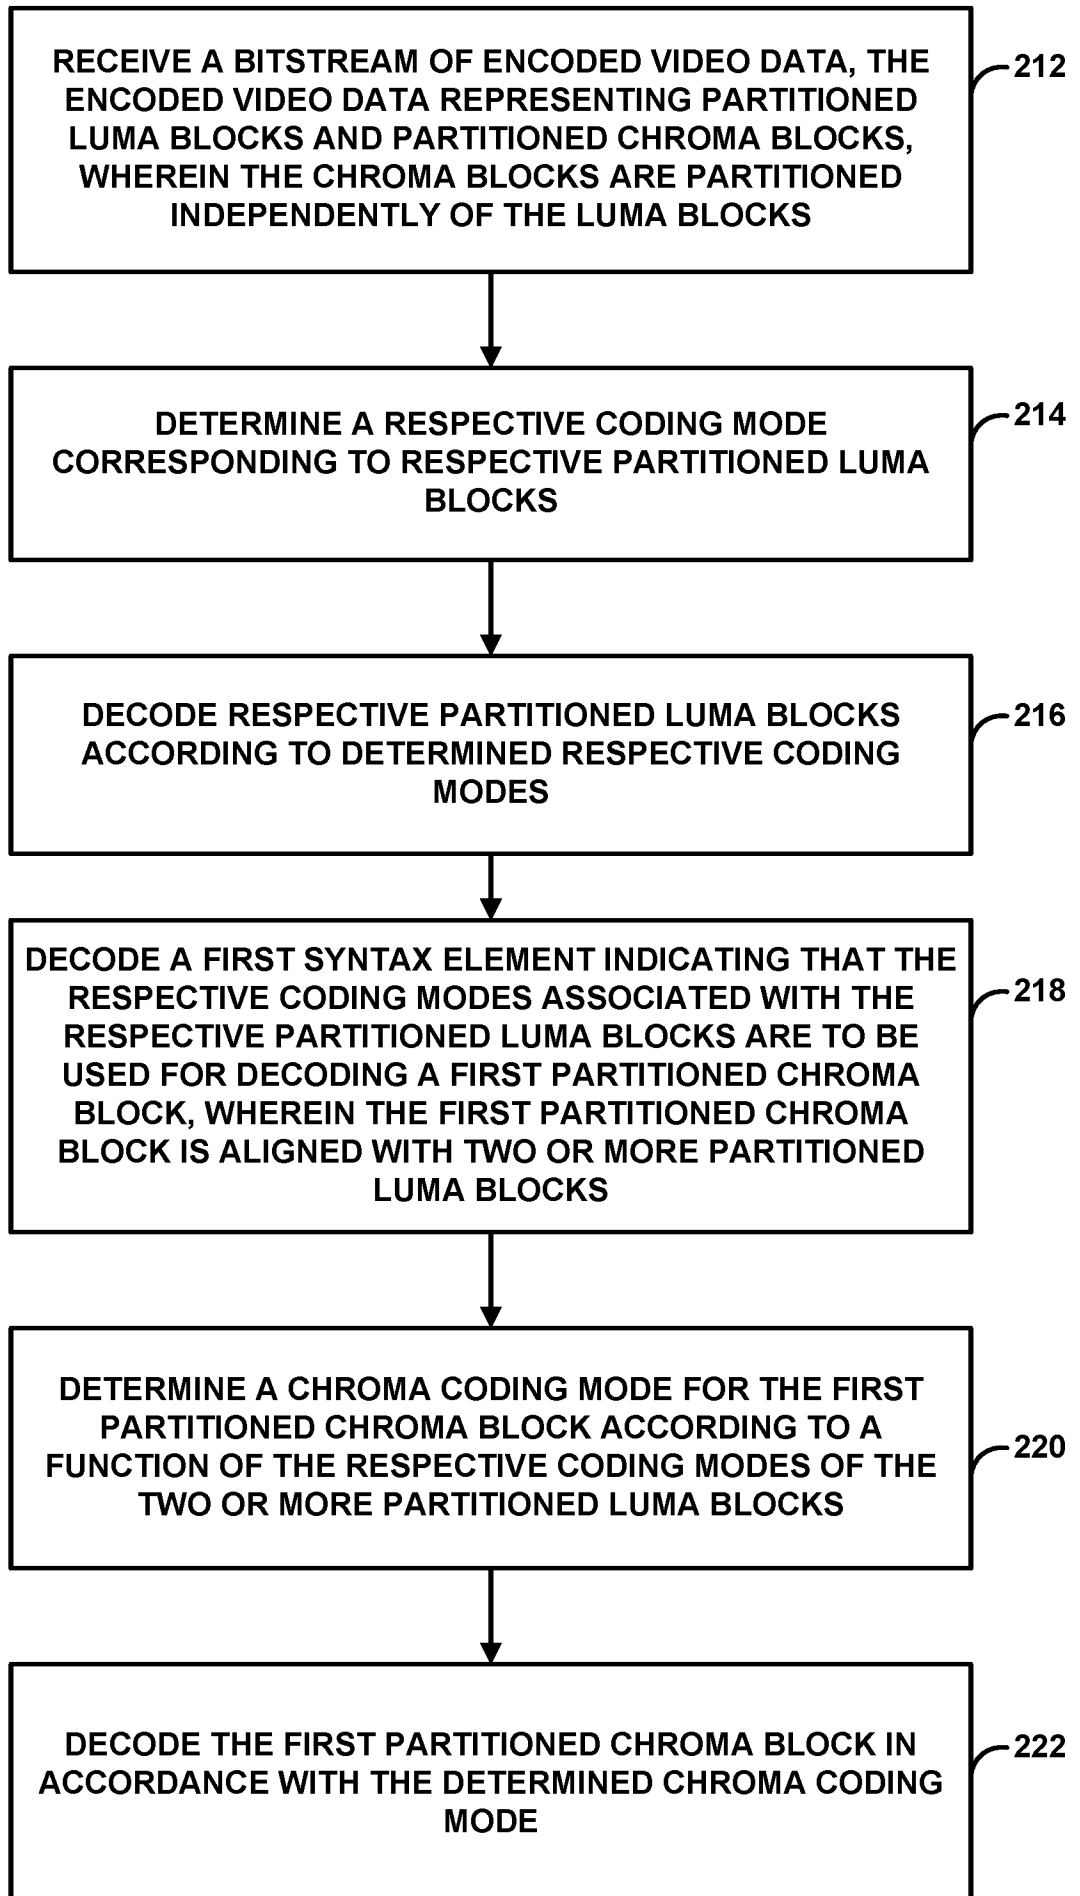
RECEIVE A BITSTREAM OF ENCODED VIDEO DATA, THE ENCODED VIDEO DATA REPRESENTING PARTITIONED LUMA BLOCKS AND PARTITIONED CHROMA BLOCKS, WHEREIN THE CHROMA BLOCKS ARE PARTITIONED INDEPENDENTLY OF THE LUMA BLOCKS

212

DETERMINE A RESPECTIVE CODING MODE CORRESPONDING TO RESPECTIVE PARTITIONED LUMA BLOCKS

214

DECODE RESPECTIVE PARTITIONED LUMA BLOCKS ACCORDING TO DETERMINED RESPECTIVE CODING MODES

216

DECODE A FIRST SYNTAX ELEMENT INDICATING THAT THE RESPECTIVE CODING MODES ASSOCIATED WITH THE RESPECTIVE PARTITIONED LUMA BLOCKS ARE TO BE USED FOR DECODING A FIRST PARTITIONED CHROMA BLOCK, WHEREIN THE FIRST PARTITIONED CHROMA BLOCK IS ALIGNED WITH TWO OR MORE PARTITIONED LUMA BLOCKS

218

DETERMINE A CHROMA CODING MODE FOR THE FIRST PARTITIONED CHROMA BLOCK ACCORDING TO A FUNCTION OF THE RESPECTIVE CODING MODES OF THE TWO OR MORE PARTITIONED LUMA BLOCKS

220

DECODE THE FIRST PARTITIONED CHROMA BLOCK IN ACCORDANCE WITH THE DETERMINED CHROMA CODING MODE

222